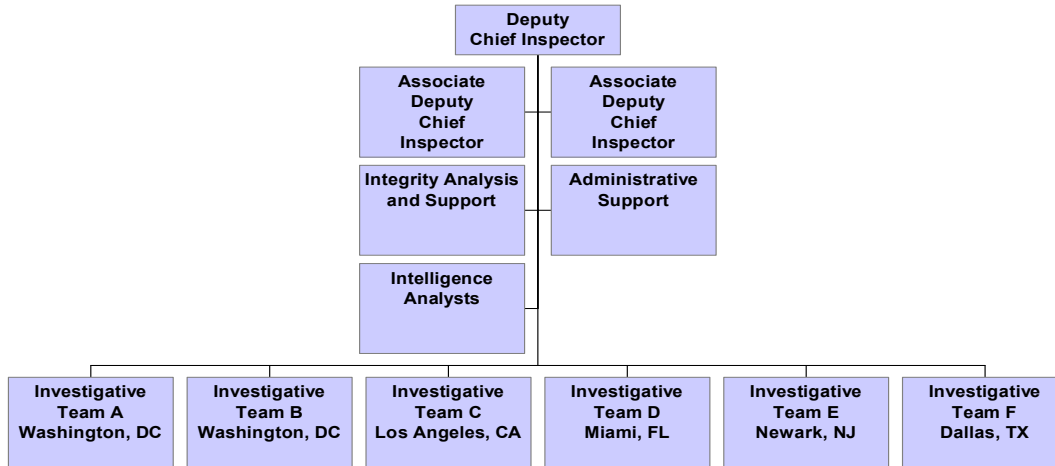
Deputy Chief Inspector

Associate Deputy Chief Inspector

Associate Deputy Chief Inspector

Integrity Analysis and Support

Administrative Support

Intelligence Analysts

Investigative Team A Washington, DC

Investigative Team B Washington, DC

Investigative Team C Los Angeles, CA

Investigative Team D Miami, FL

Investigative Team E Newark, NJ

Investigative Team F Dallas, TX